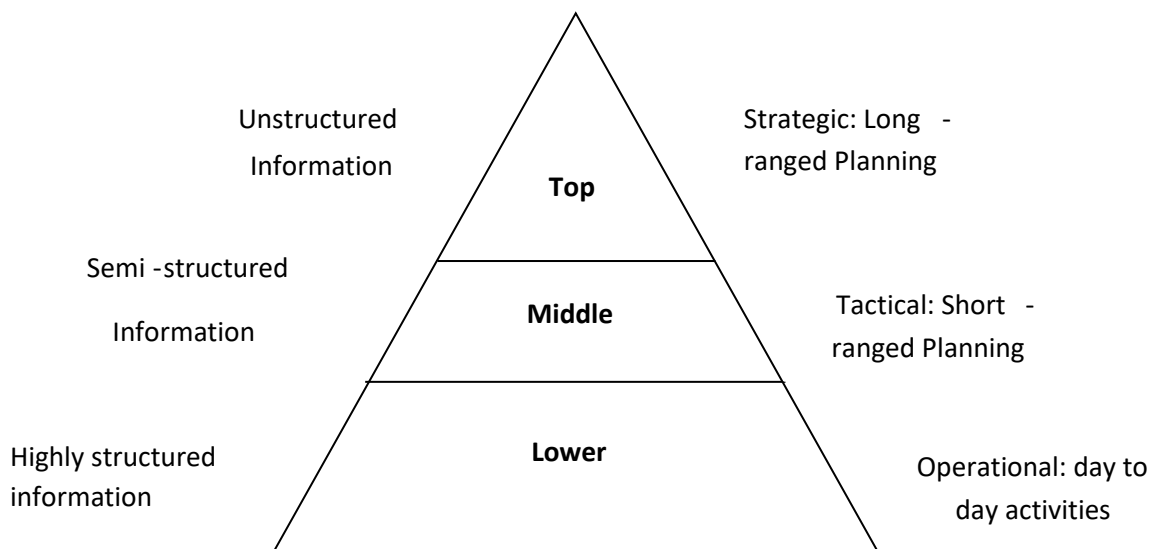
Unstructured Information

Top

Strategic: Long - ranged Planning

Semi -structured Information

Middle

Tactical: Short - ranged Planning

Highly structured information

Lower

Operational: day to day activities